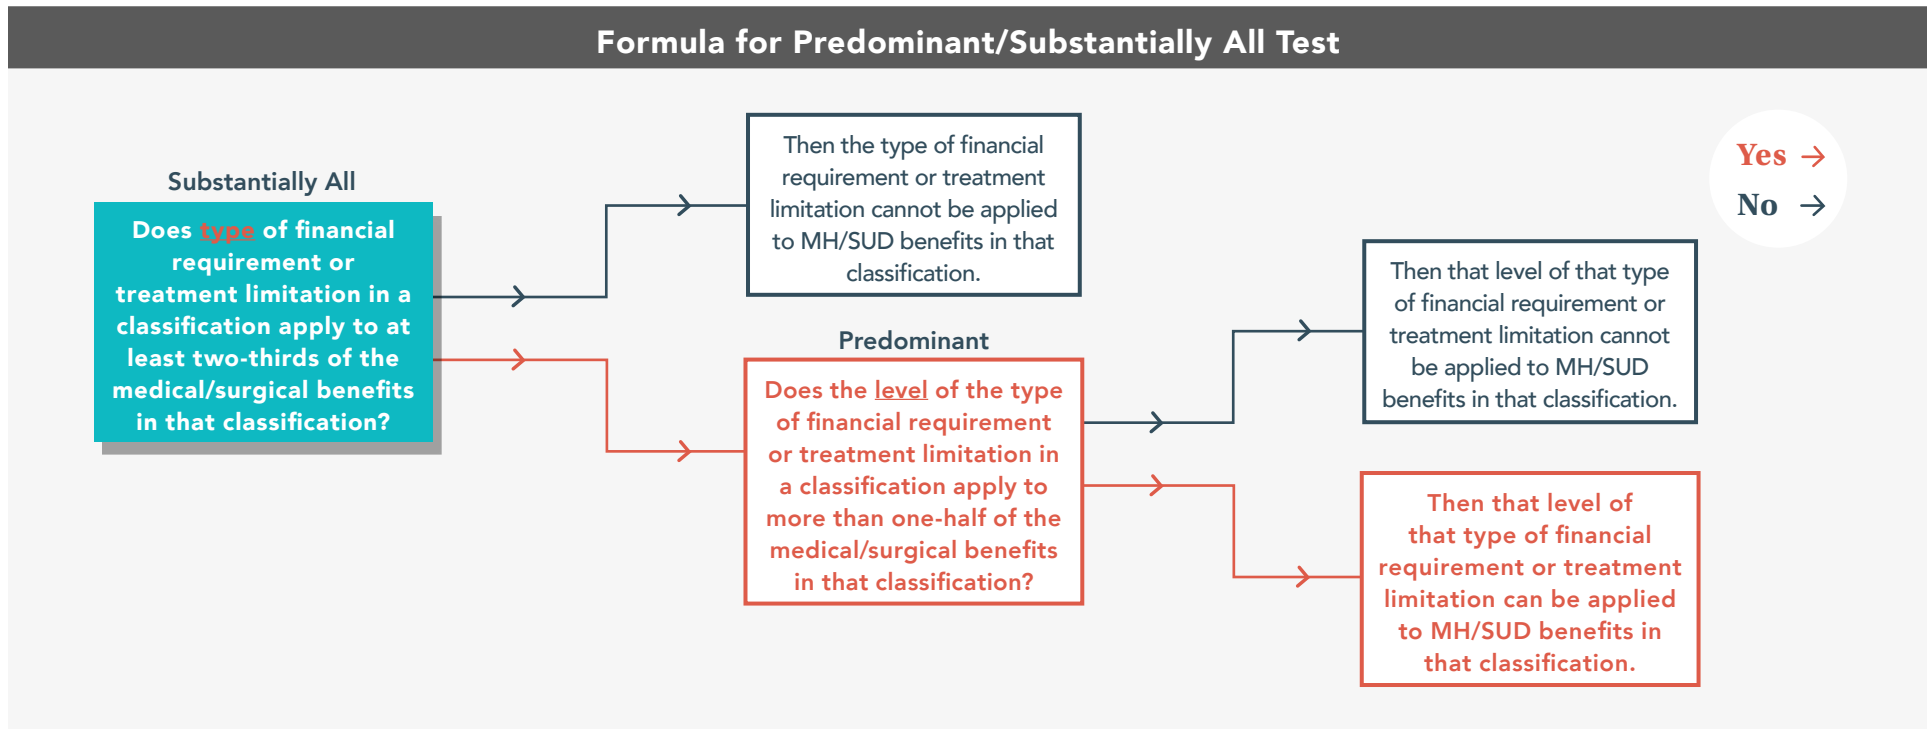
Formula for Predominant/Substantially All Test

Yes →
No →

Substantially All

Does type of financial requirement or treatment limitation in a classification apply to at least two-thirds of the medical/surgical benefits in that classification?

Then the type of financial requirement or treatment limitation cannot be applied to MH/SUD benefits in that classification.

Predominant

Does the level of the type of financial requirement or treatment limitation in a classification apply to more than one-half of the medical/surgical benefits in that classification?

Then that level of that type of financial requirement or treatment limitation cannot be applied to MH/SUD benefits in that classification.

Then that level of that type of financial requirement or treatment limitation can be applied to MH/SUD benefits in that classification.